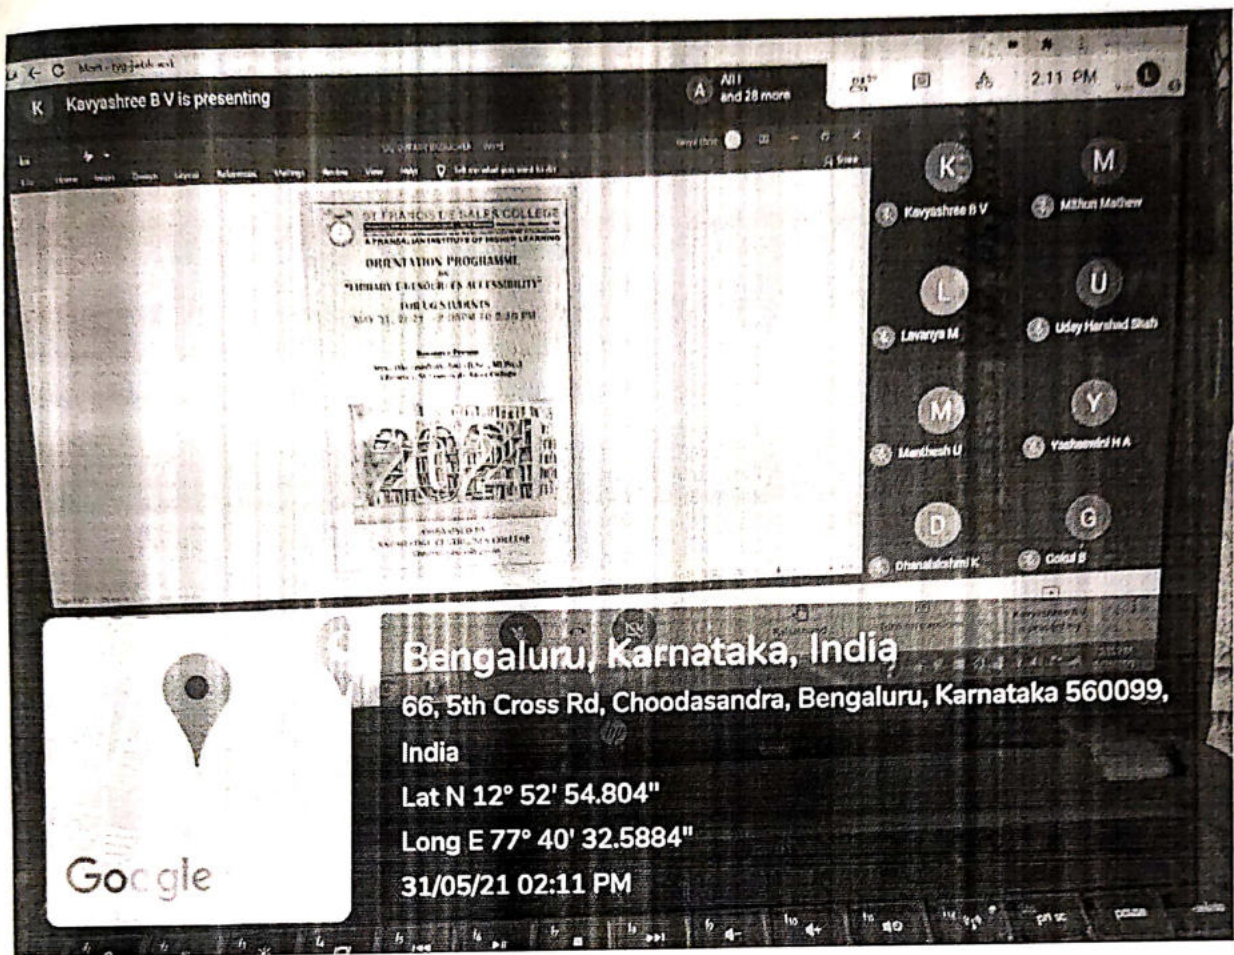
K Kavyashree B V is presenting

A All and 28 more

2.11 PM

ST FRANCIS DE SALES COLLEGE

ORIENTATION PROGRAMME ON "LIBRARY E-RESOURCES ACCESSIBILITY" FOR UG STUDENTS

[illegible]

2021

K Kavyashree B V

M Mithun Mathew

L Lavanya M

U Uday Harshad Shah

M Manthesh U

Y Yashaswini H A

D Dhanalakshmi K

G Gokul B

Bengaluru, Karnataka, India

66, 5th Cross Rd, Choodasandra, Bengaluru, Karnataka 560099, India

Lat N 12° 52' 54.804"

Long E 77° 40' 32.5884"

31/05/21 02:11 PM

Google

hp